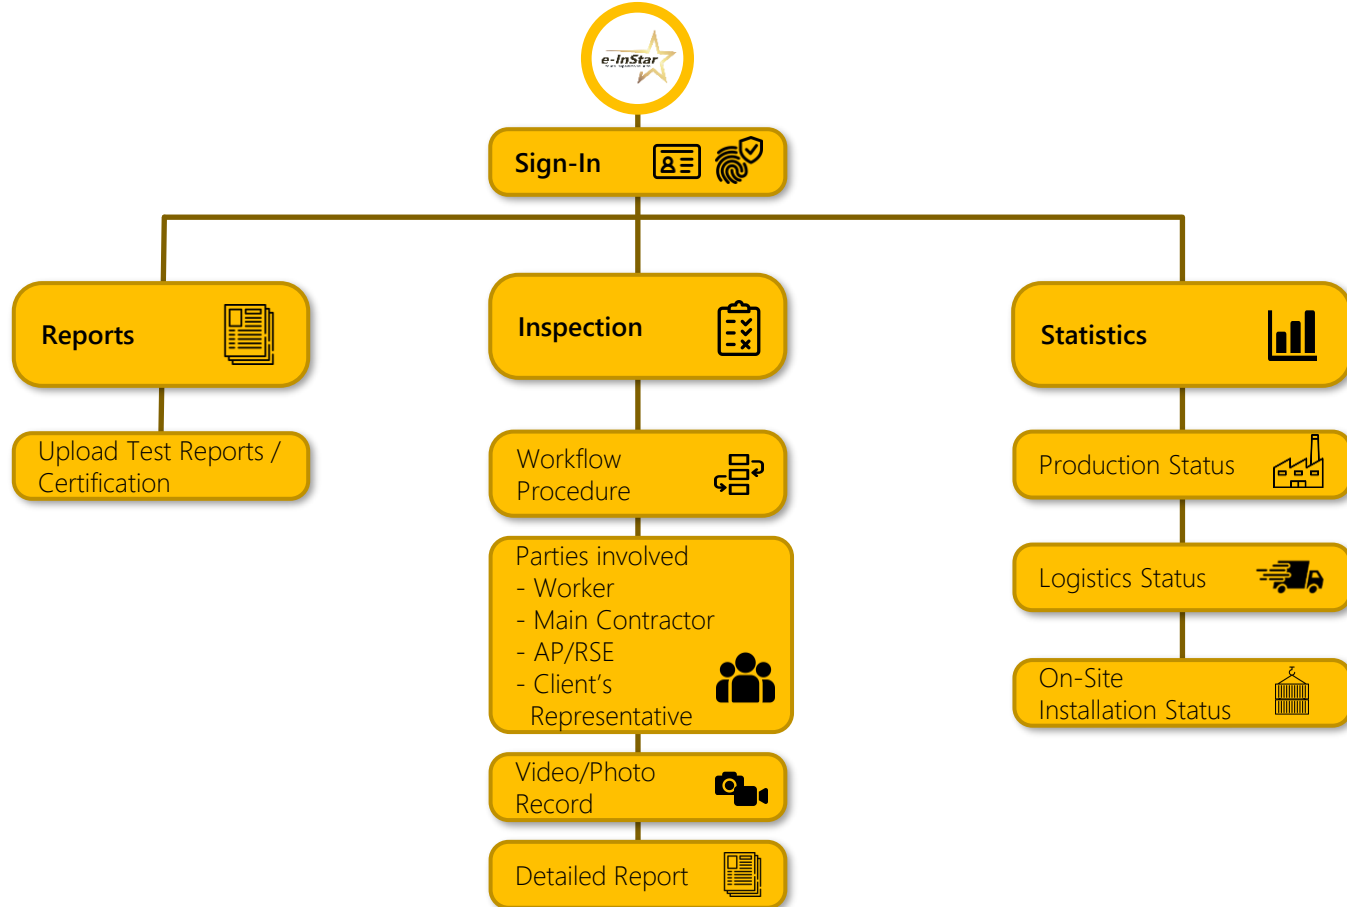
e-InStar
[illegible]

Sign-In

Reports

Upload Test Reports / Certification

Inspection

Workflow Procedure

Parties involved
- Worker
- Main Contractor
- AP/RSE
- Client's Representative

Video/Photo Record

Detailed Report

Statistics

Production Status

Logistics Status

On-Site Installation Status